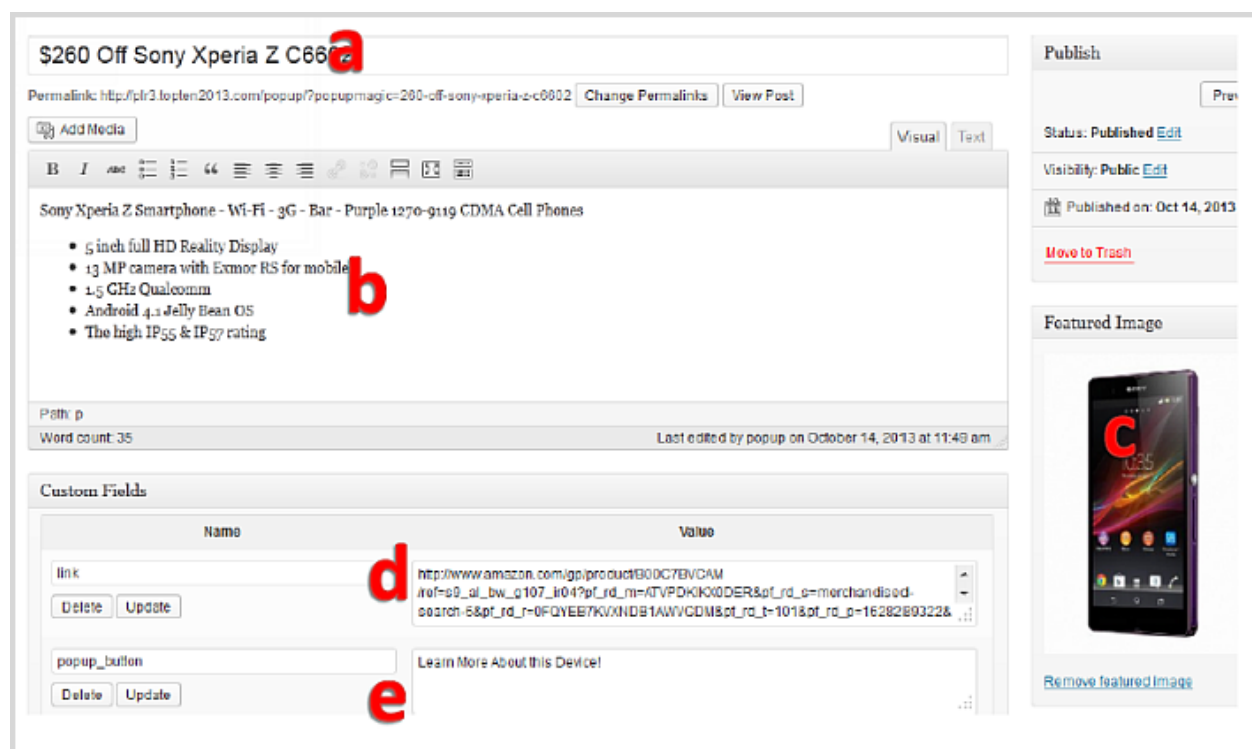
$260 Off Sony Xperia Z C66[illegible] a

Permalink: http://plr3.topten2013.com/popup/?popupmagic=260-off-sony-xperia-z-c6602 Change Permalinks View Post

Add Media

Visual Text

Sony Xperia Z Smartphone - Wi-Fi - 3G - Bar - Purple 1270-9119 CDMA Cell Phones

- 5 inch full HD Reality Display
- 13 MP camera with Exmor RS for mobile
- 1.5 GHz Qualcomm
- Android 4.1 Jelly Bean OS
- The high IP55 & IP57 rating

b

Path: p

Word count: 35

Last edited by popup on October 14, 2013 at 11:48 am

Custom Fields

| Name | Value |
|---|---|
| link | http://www.amazon.com/gp/product/B00C7BVCAM/ref=s9_al_bw_g107_ir04?pf_rd_m=ATVPDKIKX0DER&pf_rd_s=merchandised-search-6&pf_rd_r=0FQYEB7KVXNDB1AWVCDM&pf_rd_t=101&pf_rd_p=1628289322& |
| popup_button | Learn More About this Device! |

Delete Update

Delete Update

d

e

Publish

Prev

Status: Published Edit

Visibility: Public Edit

Published on: Oct 14, 2013

Move to Trash

Featured Image

c

Remove featured image